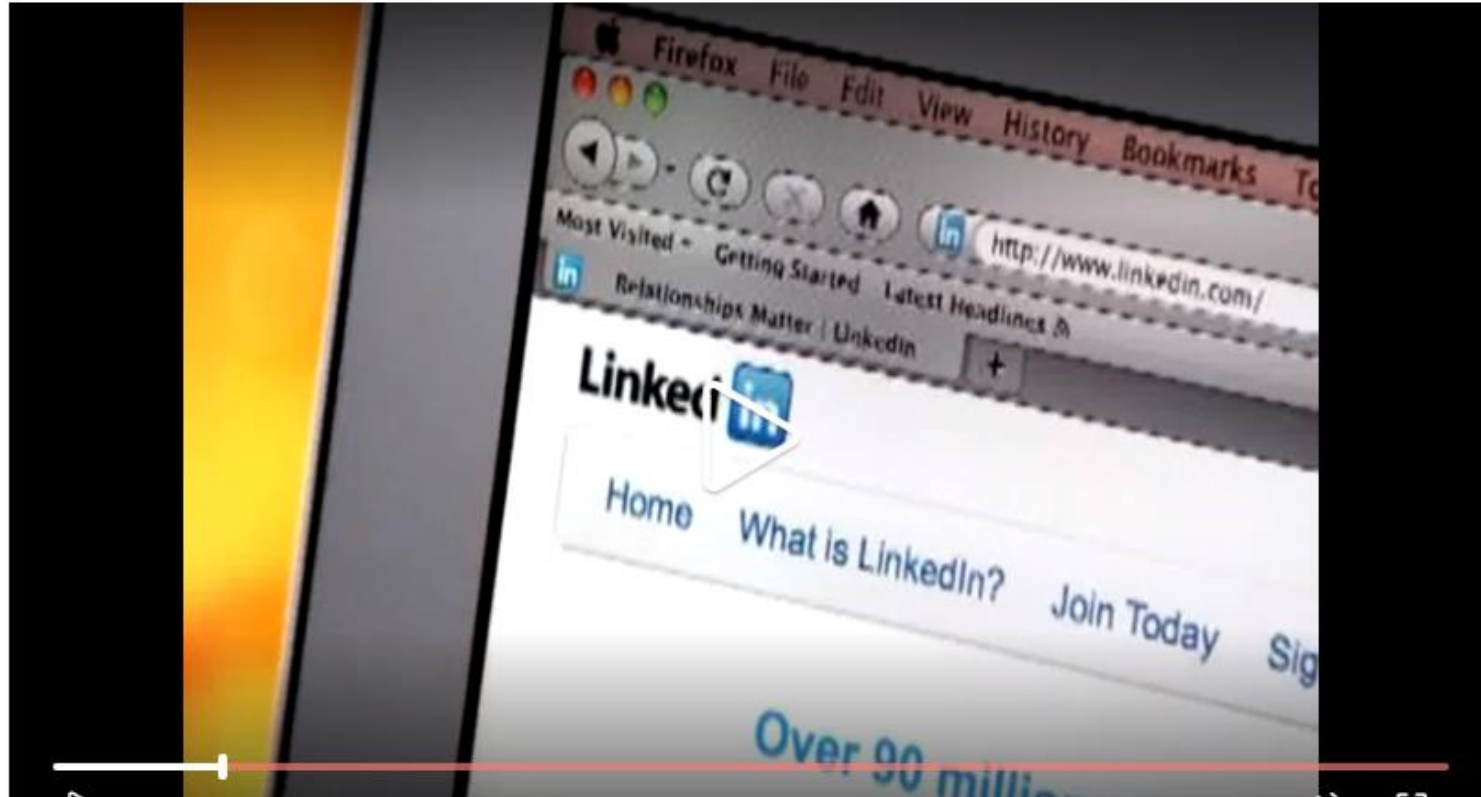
Firefox File Edit View History Bookmarks To

Most Visited ▾ Getting Started Latest Headlines

http://www.linkedin.com/

Relationships Matter | LinkedIn

+

Linked in

Home What is LinkedIn? Join Today Sig

Over 90 millio